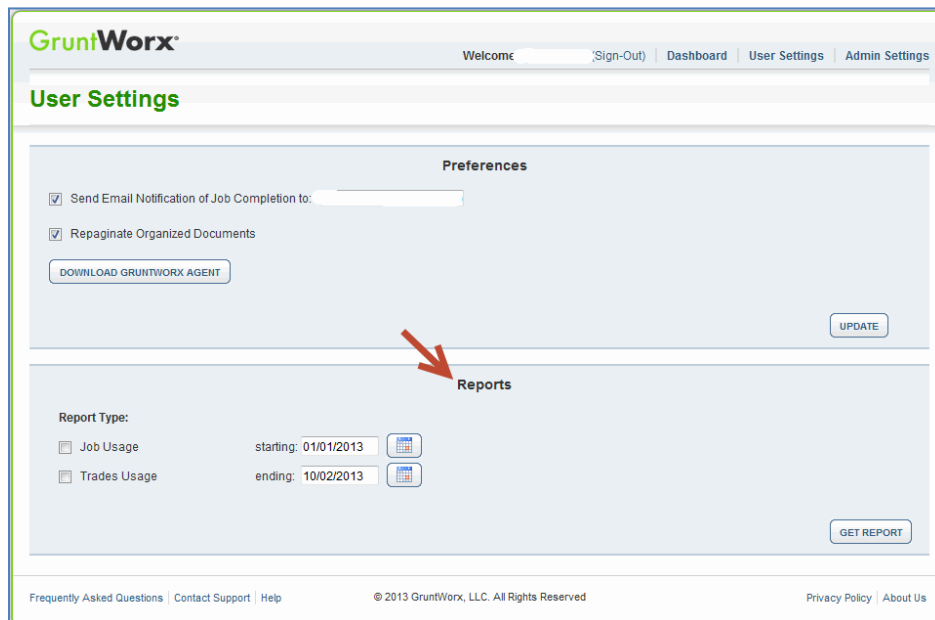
GruntWorx®

Welcome (Sign-Out) | Dashboard | User Settings | Admin Settings

User Settings

Preferences

☑ Send Email Notification of Job Completion to:

☑ Repaginate Organized Documents

DOWNLOAD GRUNTWORX AGENT

UPDATE

Reports

Report Type:

☐ Job Usage starting: 01/01/2013

☐ Trades Usage ending: 10/02/2013

GET REPORT

Frequently Asked Questions | Contact Support | Help

© 2013 GruntWorx, LLC. All Rights Reserved

Privacy Policy | About Us